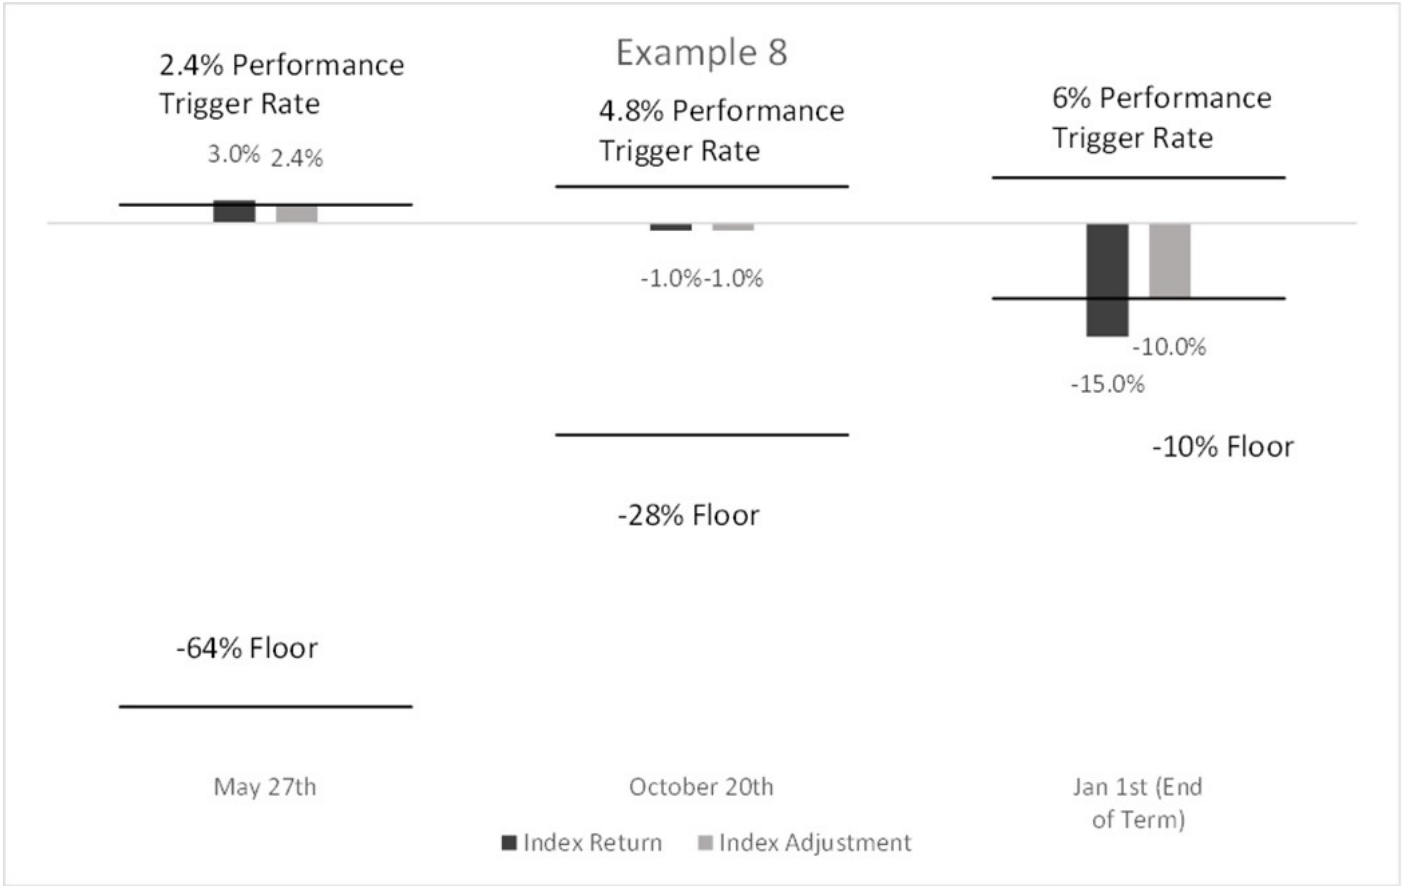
Example 8

2.4% Performance Trigger Rate

3.0% 2.4%

4.8% Performance Trigger Rate

-1.0%-1.0%

6% Performance Trigger Rate

-10.0%

-15.0%

-10% Floor

-28% Floor

-64% Floor

May 27th

October 20th

Jan 1st (End of Term)

Index Return Index Adjustment